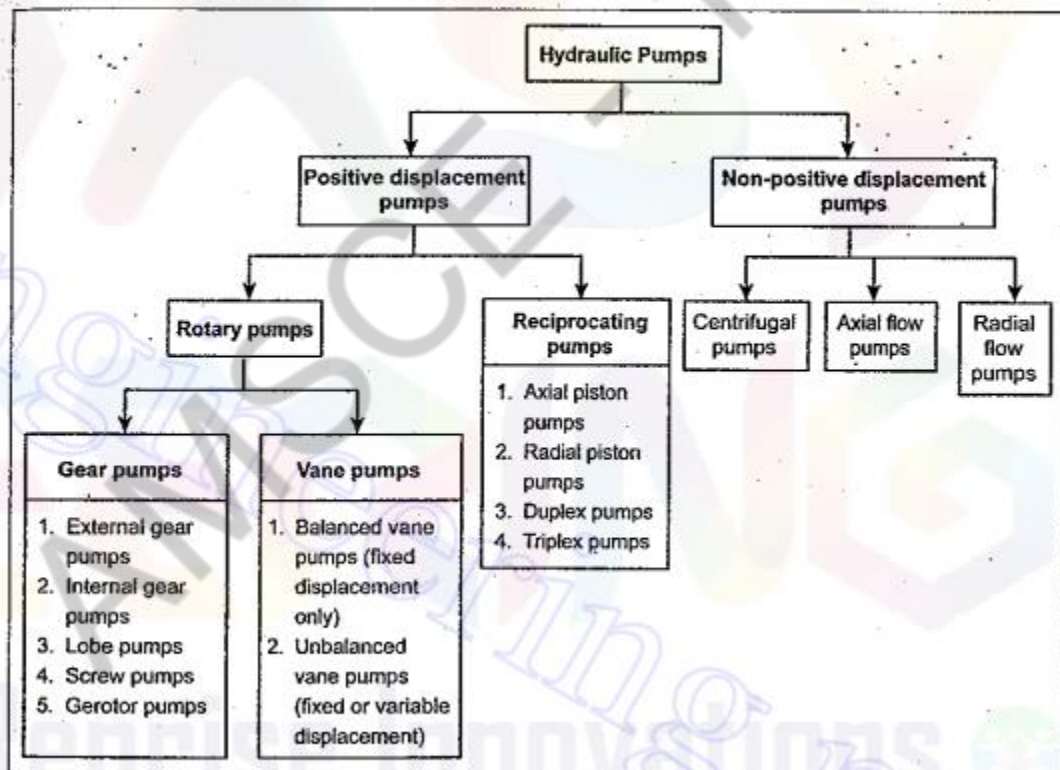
Hydraulic Pumps

Positive displacement pumps

Non-positive displacement pumps

Rotary pumps

Reciprocating pumps

1. Axial piston pumps
2. Radial piston pumps
3. Duplex pumps
4. Triplex pumps

Centrifugal pumps

Axial flow pumps

Radial flow pumps

Gear pumps

1. External gear pumps
2. Internal gear pumps
3. Lobe pumps
4. Screw pumps
5. Gerotor pumps

Vane pumps

1. Balanced vane pumps (fixed displacement only)
2. Unbalanced vane pumps (fixed or variable displacement)